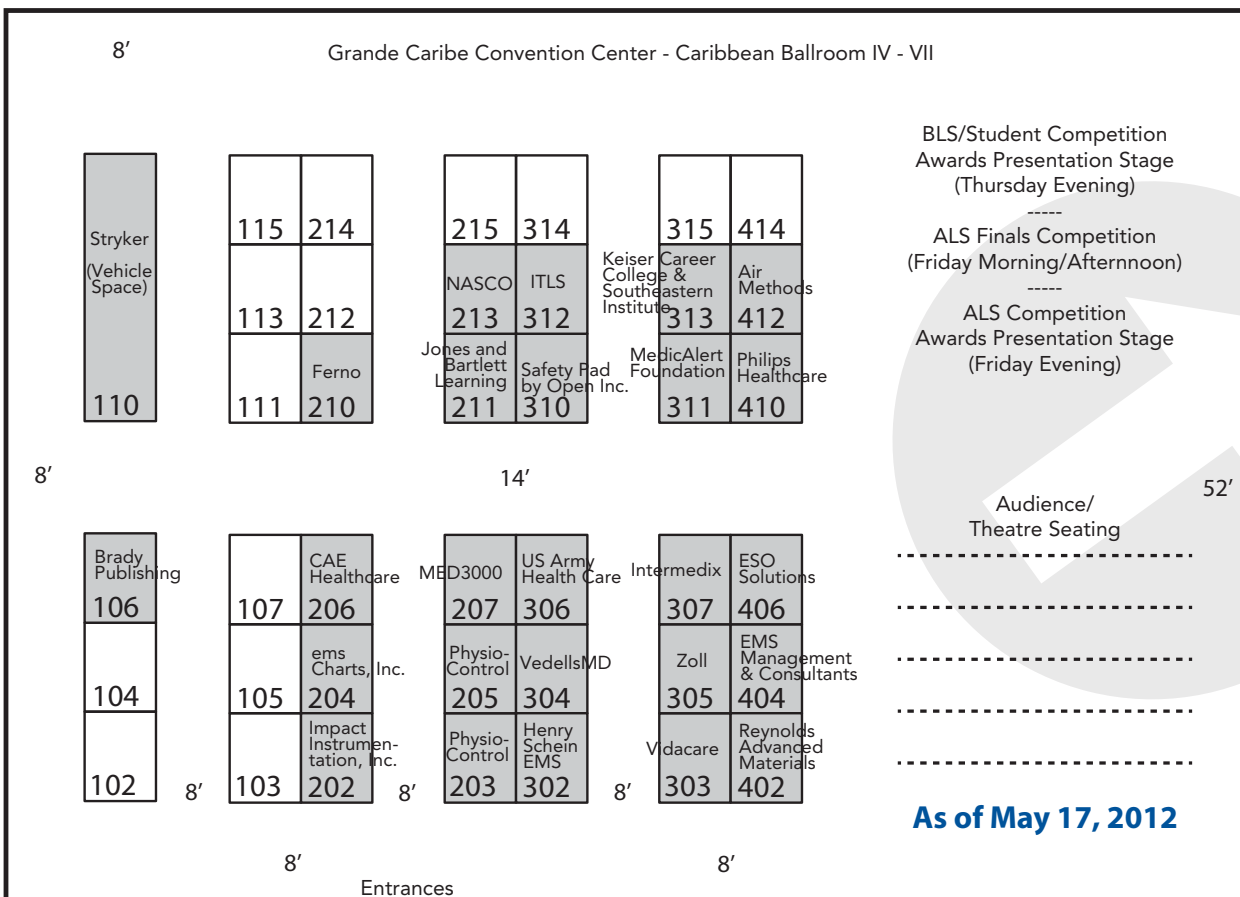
8′

Grande Caribe Convention Center - Caribbean Ballroom IV - VII

Stryker (Vehicle Space)
110

115
214
113
212
111
Ferno
210

215
314
NASCO
213
ITLS
312
Jones and Bartlett Learning
211
Safety Pad by Open Inc.
310

Keiser Career College & Southeastern Institute
315
313
414
Air Methods
412
MedicAlert Foundation
311
Philips Healthcare
410

BLS/Student Competition Awards Presentation Stage (Thursday Evening)
-----
ALS Finals Competition (Friday Morning/Afternnoon)
-----
ALS Competition Awards Presentation Stage (Friday Evening)

8′

14′

52′

Audience/ Theatre Seating

Brady Publishing
106
104
102

8′

107
CAE Healthcare
206
105
ems Charts, Inc.
204
103
Impact Instrumentation, Inc.
202

8′

MED3000
207
US Army Health Care
306
Physio-Control
205
VedellsMD
304
Physio-Control
203
Henry Schein EMS
302

8′

Intermedix
307
ESO Solutions
406
Zoll
305
EMS Management & Consultants
404
Vidacare
303
Reynolds Advanced Materials
402

As of May 17, 2012

8′

8′

Entrances